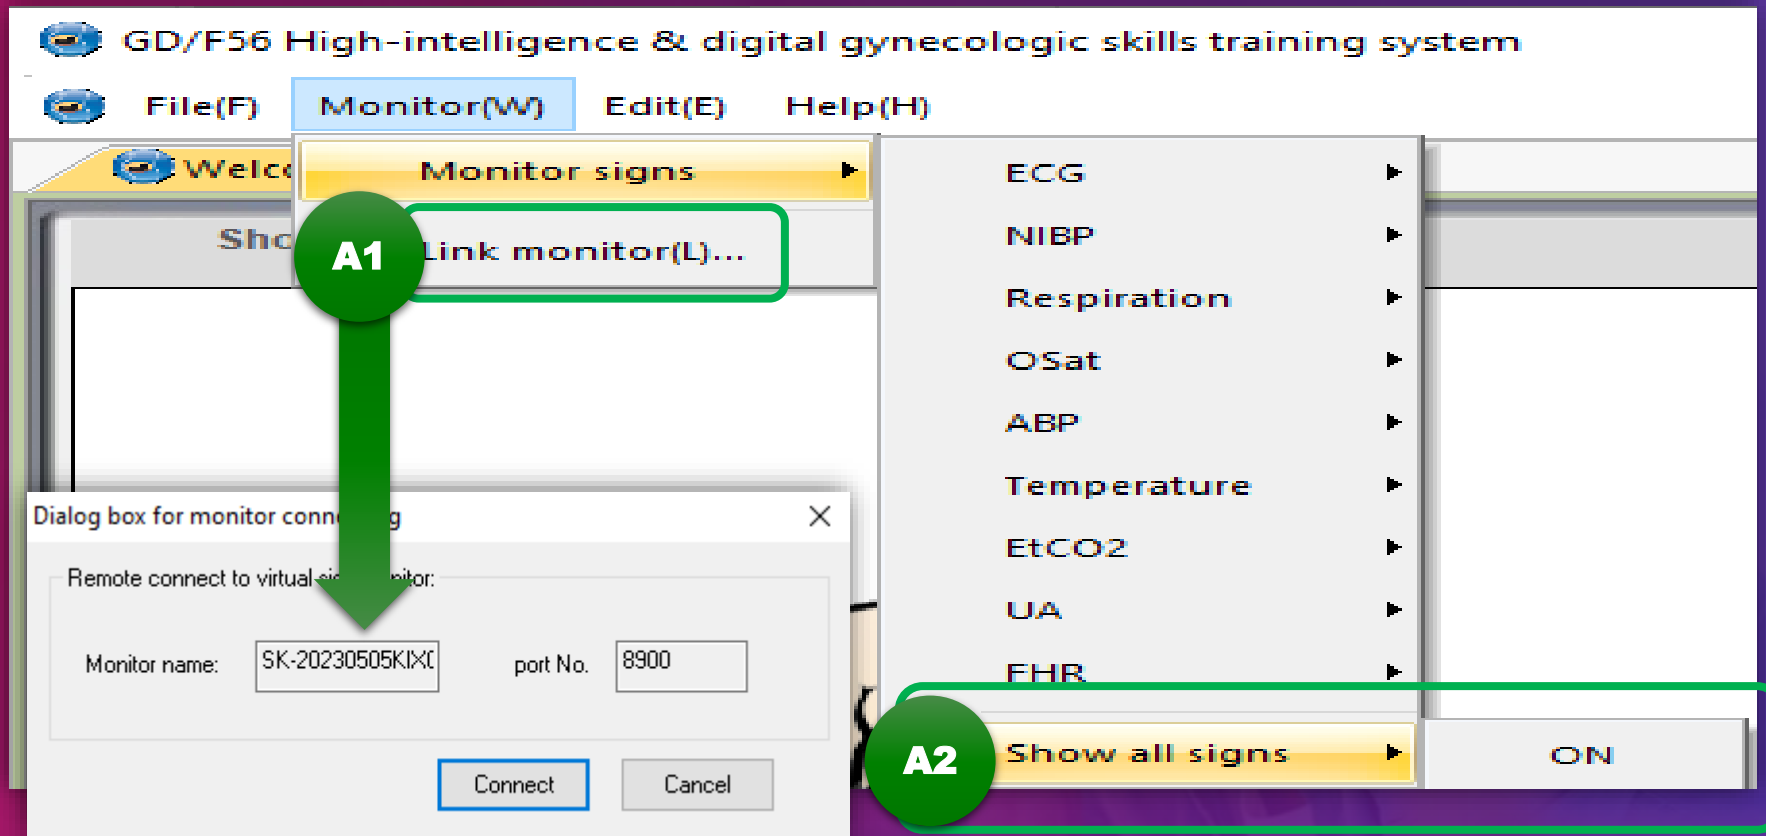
GD/F56 High-intelligence & digital gynecologic skills training system

File(F) Monitor(W) Edit(E) Help(H)

Welc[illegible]

Sho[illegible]

Monitor signs

A1

Link monitor(L)...

ECG
NIBP
Respiration
OSat
ABP
Temperature
EtCO2
UA
FHR

A2

Show all signs

ON

Dialog box for monitor conn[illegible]g

Remote connect to virtual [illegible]itor:

Monitor name: SK-20230505KIX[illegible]

port No. 8900

Connect Cancel